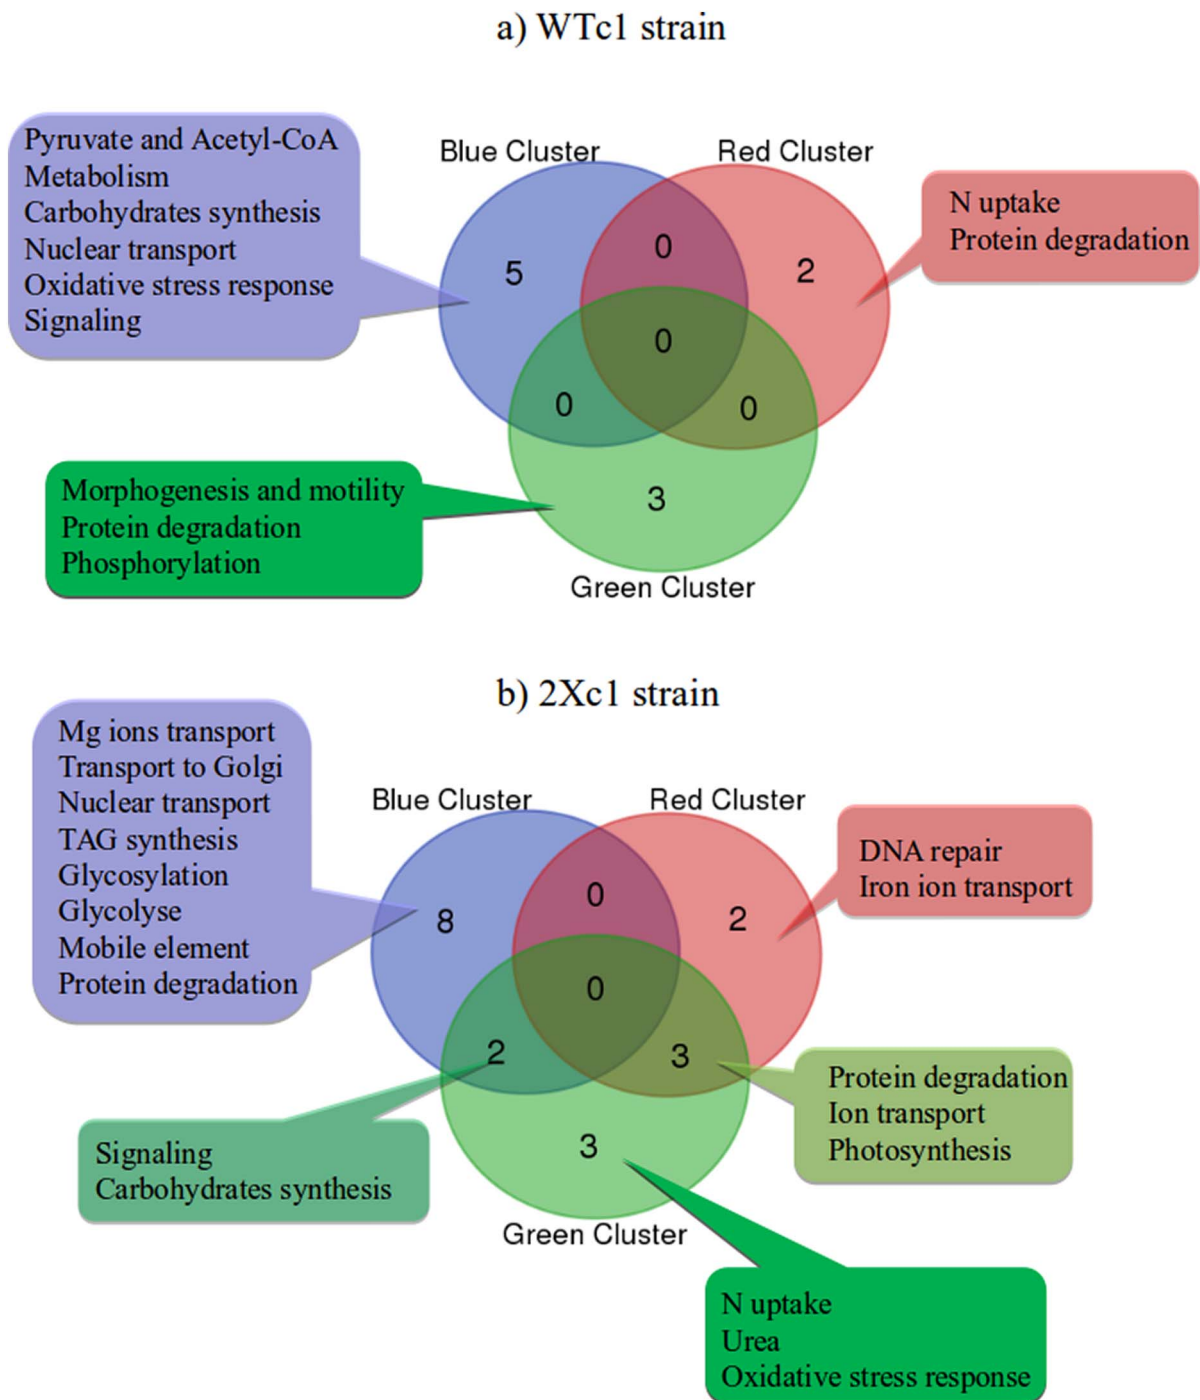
a) WTc1 strain

Pyruvate and Acetyl-CoA Metabolism
Carbohydrates synthesis
Nuclear transport
Oxidative stress response
Signaling

Blue Cluster

Red Cluster

N uptake
Protein degradation

5

0

2

0

0

0

3

Morphogenesis and motility
Protein degradation
Phosphorylation

Green Cluster

b) 2Xc1 strain

Mg ions transport
Transport to Golgi
Nuclear transport
TAG synthesis
Glycosylation
Glycolyse
Mobile element
Protein degradation

Blue Cluster

Red Cluster

DNA repair
Iron ion transport

8

0

2

0

2

3

Protein degradation
Ion transport
Photosynthesis

3

Signaling
Carbohydrates synthesis

Green Cluster

N uptake
Urea
Oxidative stress response